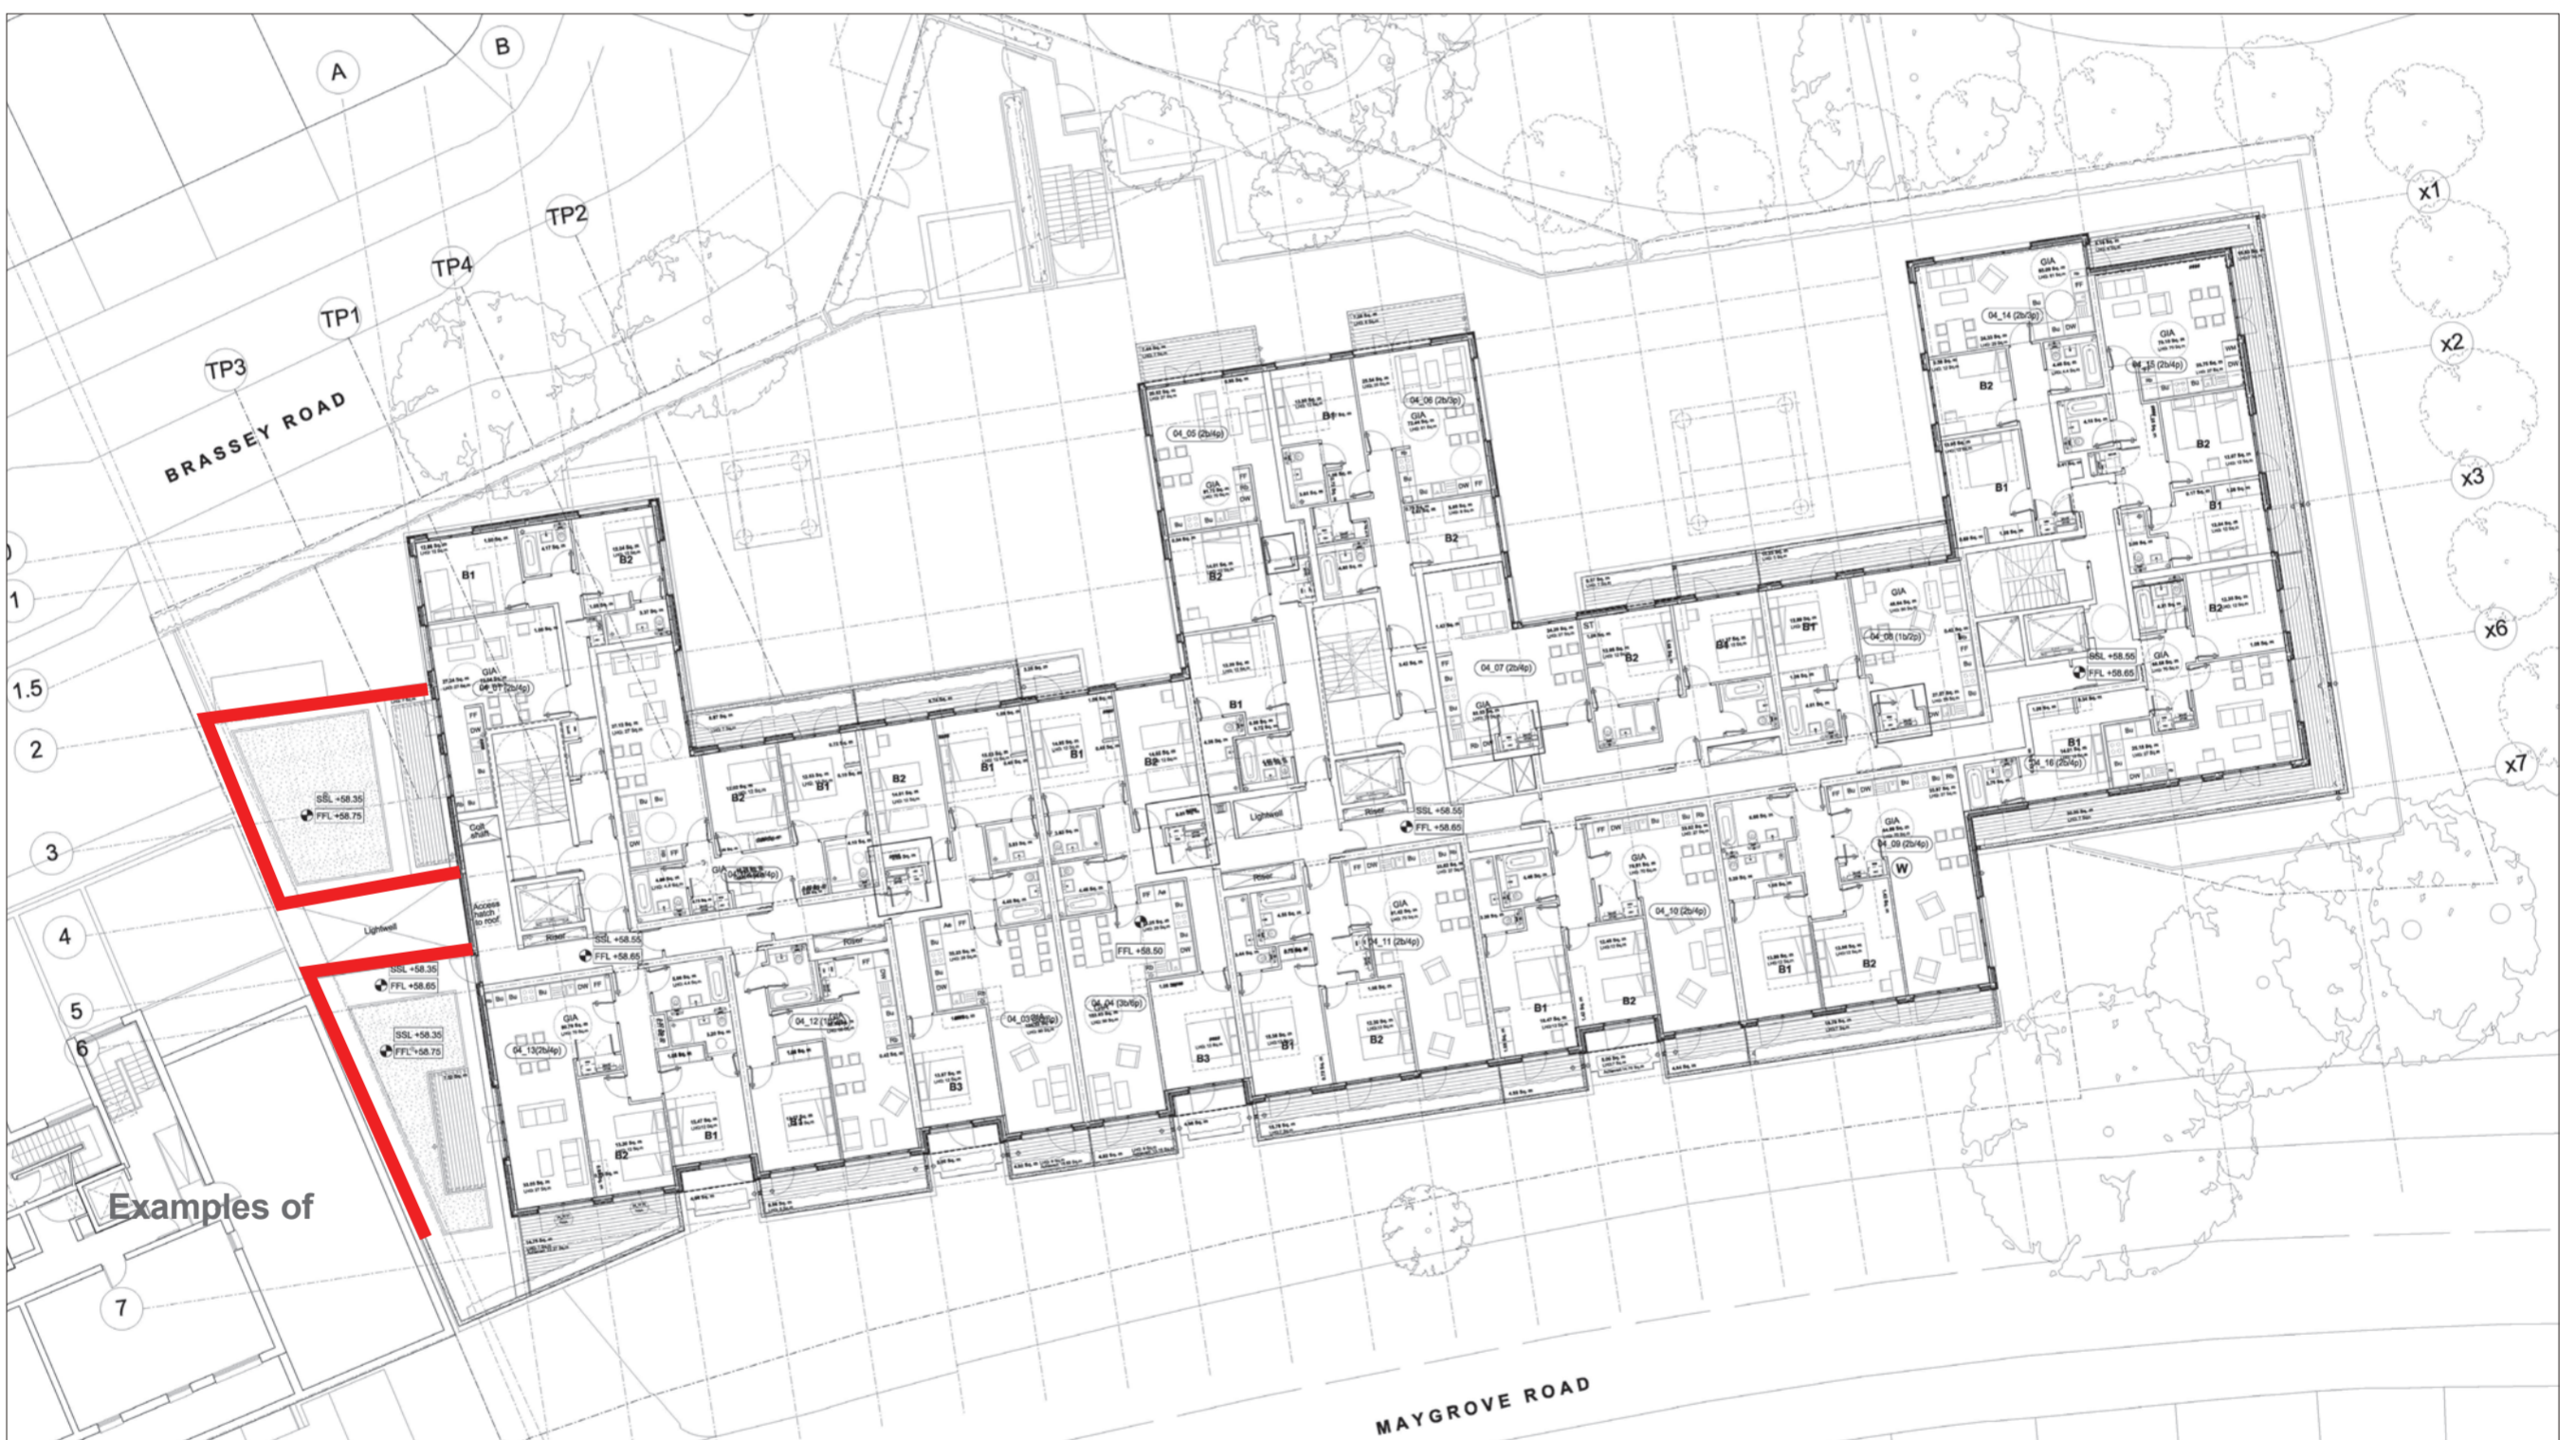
A
B
TP2
TP4
TP1
TP3
BRASSEY ROAD
1
1.5
2
3
4
5
6
7
x1
x2
x3
x6
x7
04_05 (2b/4p)
04_06 (2b/3p)
04_14 (2b/3p)
04_15 (2b/4p)
04_07 (2b/4p)
04_08 (1b/2p)
04_16 (2b/4p)
04_09 (2b/4p)
04_10 (2b/4p)
04_11 (2b/4p)
04_04 (3b/6p)
04_03
04_12
04_13(2b/4p)
04_01 (2b/4p)
B1
B2
B3
GIA
SSL +58.35
FFL +58.75
SSL +58.55
FFL +58.65
SSL +58.35
FFL +58.65
SSL +58.35
FFL +58.75
FFL +58.50
SSL +58.55
FFL +58.65
SSL +58.55
FFL +58.65
Coll shaft
Access hatch to roof
Lightwell
Lightwell
Riser
Riser
W
Examples of
MAYGROVE ROAD